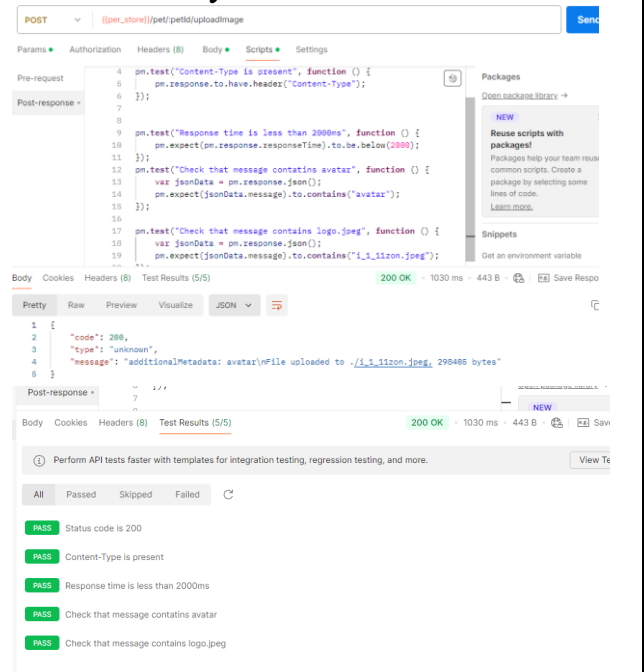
POST {{per_store}}/pet/:petId/uploadImage Send

Params • Authorization Headers (8) Body • Scripts • Settings

Pre-request

Post-response •

4 pm.test("Content-Type is present", function () {
5 pm.response.to.have.header("Content-Type");
6 });
7
8
9 pm.test("Response time is less than 2000ms", function () {
10 pm.expect(pm.response.responseTime).to.be.below(2000);
11 });
12 pm.test("Check that message contatins avatar", function () {
13 var jsonData = pm.response.json();
14 pm.expect(jsonData.message).to.contains("avatar");
15 });
16
17 pm.test("Check that message contains logo.jpeg", function () {
18 var jsonData = pm.response.json();
19 pm.expect(jsonData.message).to.contains("i_1_11zon.jpeg");

Packages

Open package library →

NEW

Reuse scripts with packages!

Packages help your team reuse common scripts. Create a package by selecting some lines of code.

Learn more.

Snippets

Get an environment variable

Body Cookies Headers (8) Test Results (5/5) 200 OK • 1030 ms • 443 B • Save Respo

Pretty Raw Preview Visualize JSON

1 {
2 "code": 200,
3 "type": "unknown",
4 "message": "additionalMetadata: avatar\nFile uploaded to ./i_1_11zon.jpeg, 298405 bytes"
5 }

Post-response •

7

NEW

Body Cookies Headers (8) Test Results (5/5) 200 OK • 1030 ms • 443 B • Save

Perform API tests faster with templates for integration testing, regression testing, and more. View Te

All Passed Skipped Failed

PASS Status code is 200

PASS Content-Type is present

PASS Response time is less than 2000ms

PASS Check that message contatins avatar

PASS Check that message contains logo.jpeg